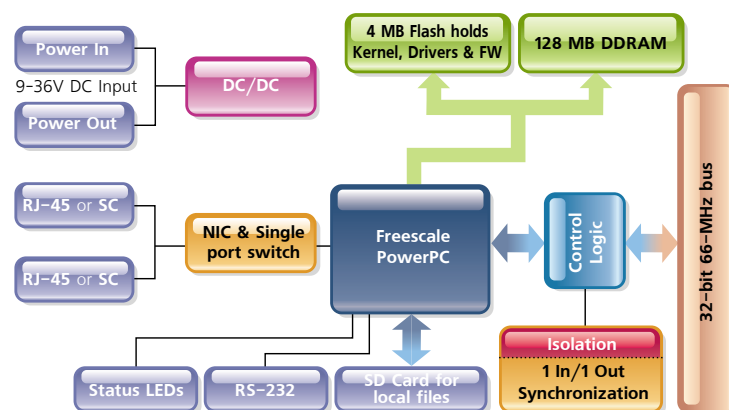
Power In

9-36V DC Input

Power Out

DC/DC

4 MB Flash holds Kernel, Drivers & FW

128 MB DDRAM

RJ-45 or SC

RJ-45 or SC

NIC & Single port switch

Freescale PowerPC

Control Logic

32-bit 66-MHz bus

Isolation

1 In/1 Out Synchronization

Status LEDs

RS-232

SD Card for local files